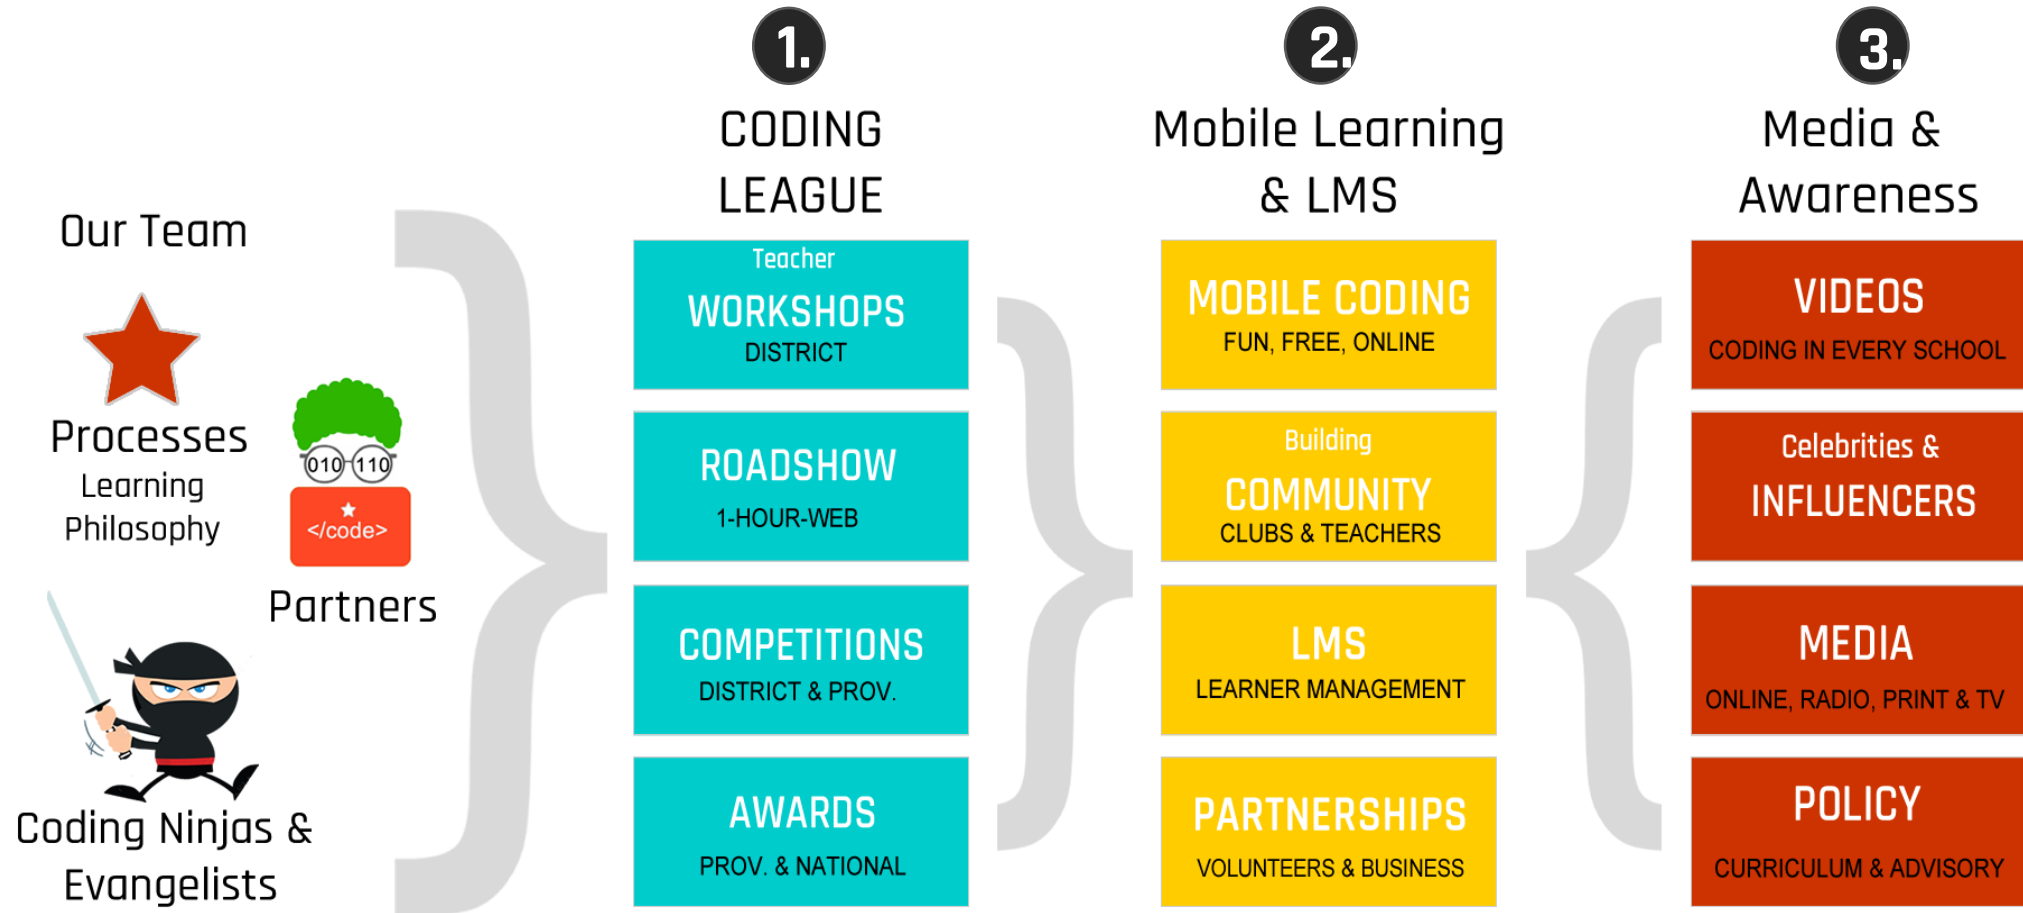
Our Team

Processes
Learning Philosophy

010 110
</code>

Partners

Coding Ninjas & Evangelists

1.
CODING LEAGUE

Teacher
WORKSHOPS
DISTRICT

ROADSHOW
1-HOUR-WEB

COMPETITIONS
DISTRICT & PROV.

AWARDS
PROV. & NATIONAL

2.
Mobile Learning & LMS

MOBILE CODING
FUN, FREE, ONLINE

Building
COMMUNITY
CLUBS & TEACHERS

LMS
LEARNER MANAGEMENT

PARTNERSHIPS
VOLUNTEERS & BUSINESS

3.
Media & Awareness

VIDEOS
CODING IN EVERY SCHOOL

Celebrities &
INFLUENCERS

MEDIA
ONLINE, RADIO, PRINT & TV

POLICY
CURRICULUM & ADVISORY